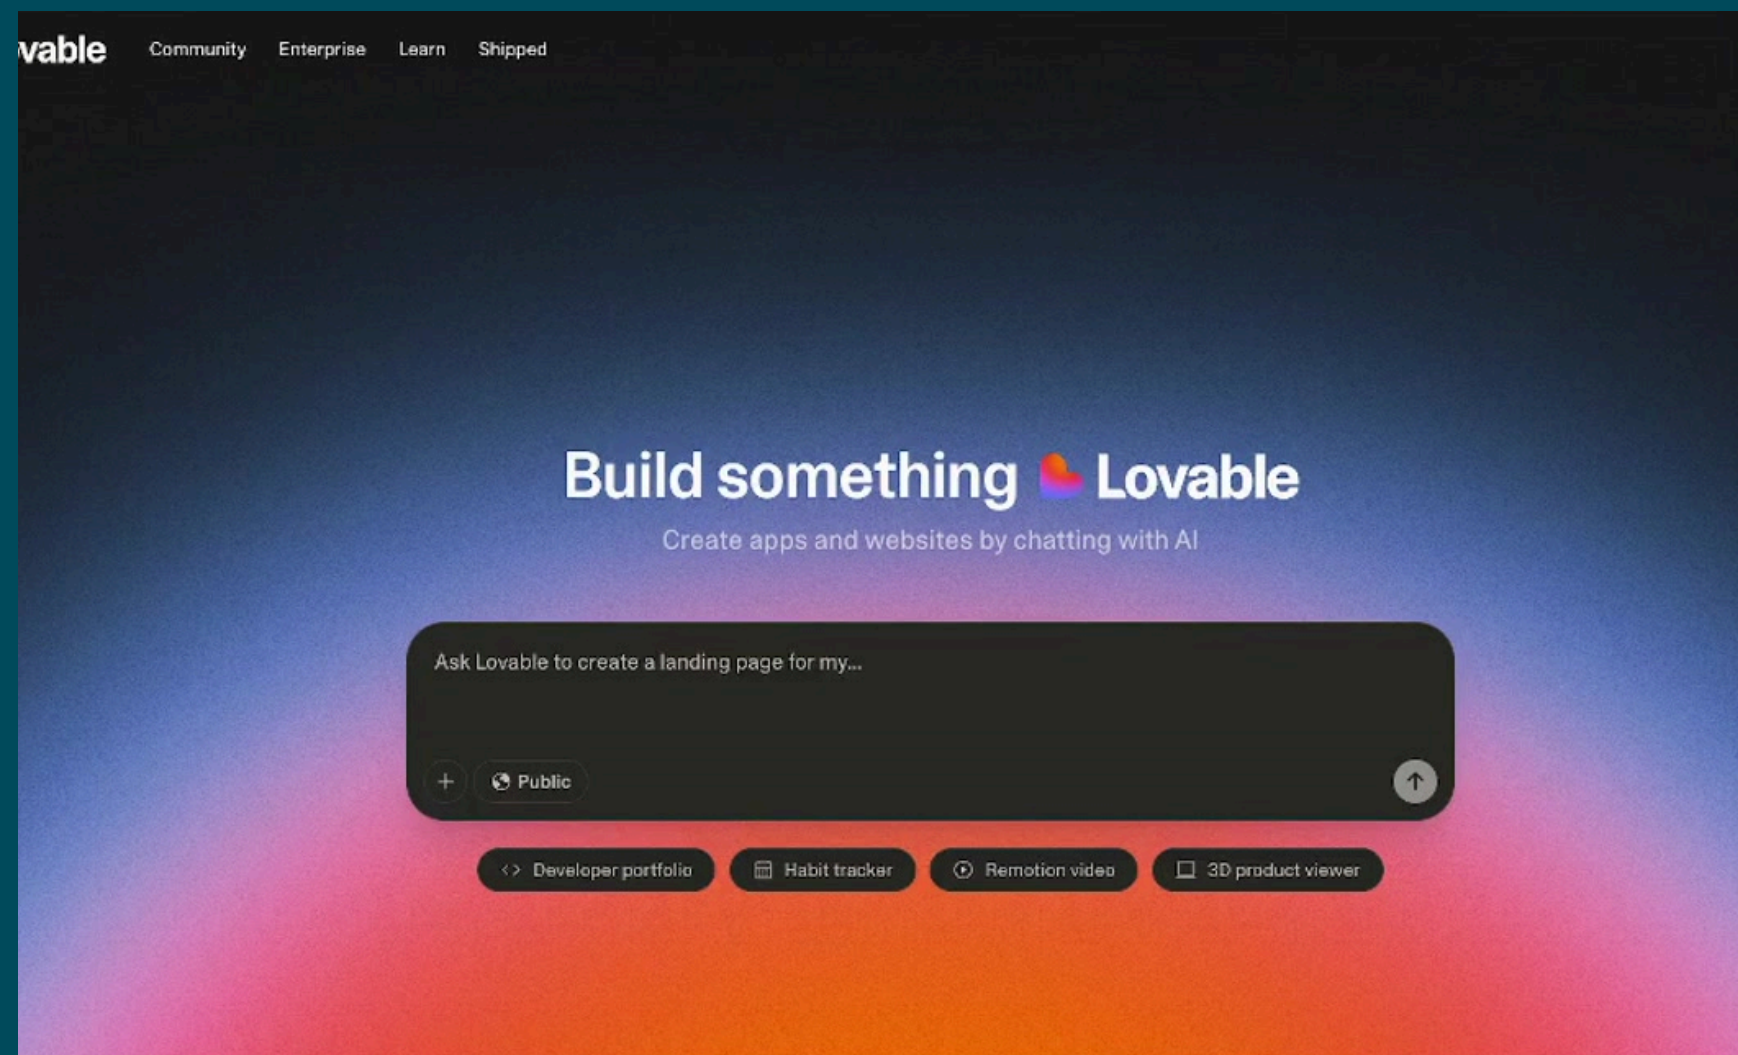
vable Community Enterprise Learn Shipped

Build something Lovable

Create apps and websites by chatting with AI

Ask Lovable to create a landing page for my...

+ Public

Developer portfolio
Habit tracker
Remotion video
3D product viewer